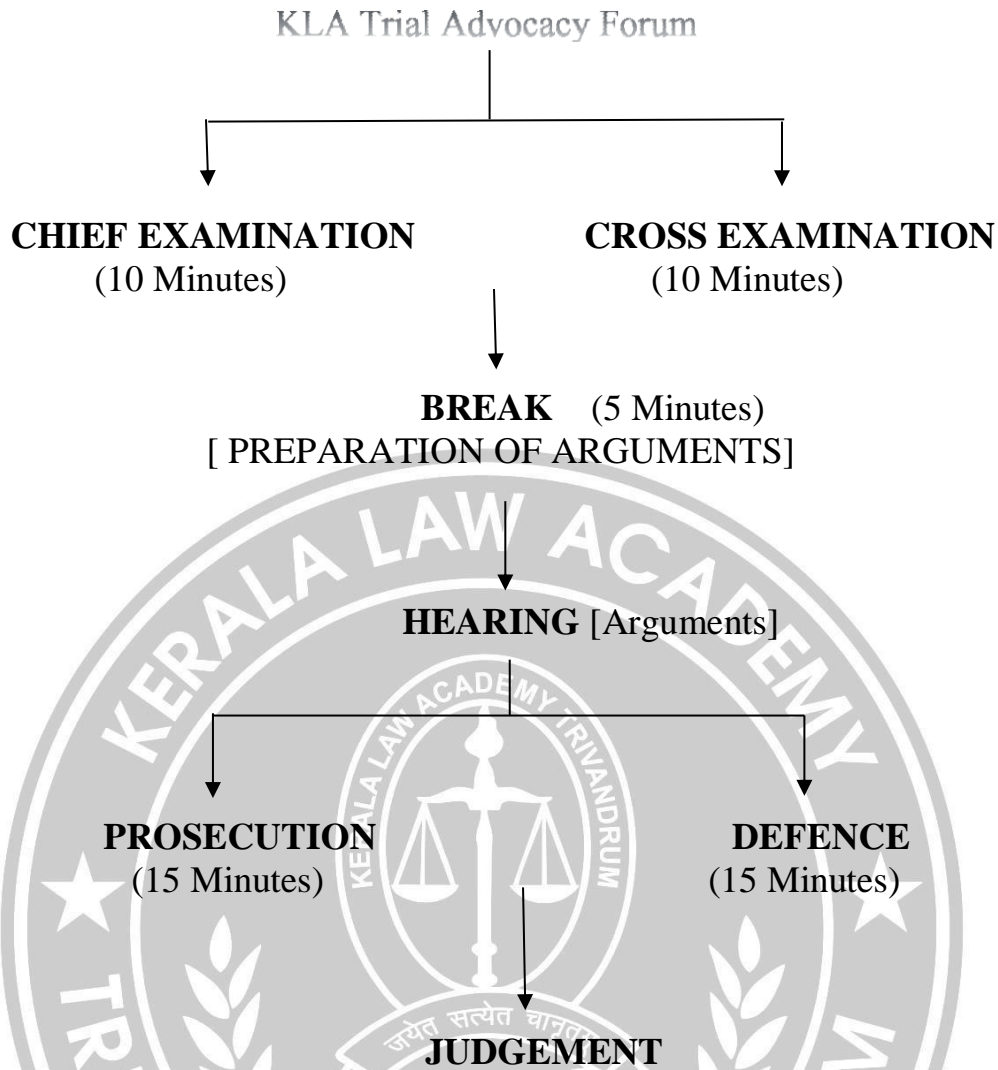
KLA Trial Advocacy Forum

CHIEF EXAMINATION
(10 Minutes)

CROSS EXAMINATION
(10 Minutes)

BREAK (5 Minutes)
[ PREPARATION OF ARGUMENTS]

KERALA LAW ACADEMY

HEARING [Arguments]

KERALA LAW ACADEMY TRIVANDRUM

PROSECUTION
(15 Minutes)

DEFENCE
(15 Minutes)

जयेत सत्येत चानृत

JUDGEMENT